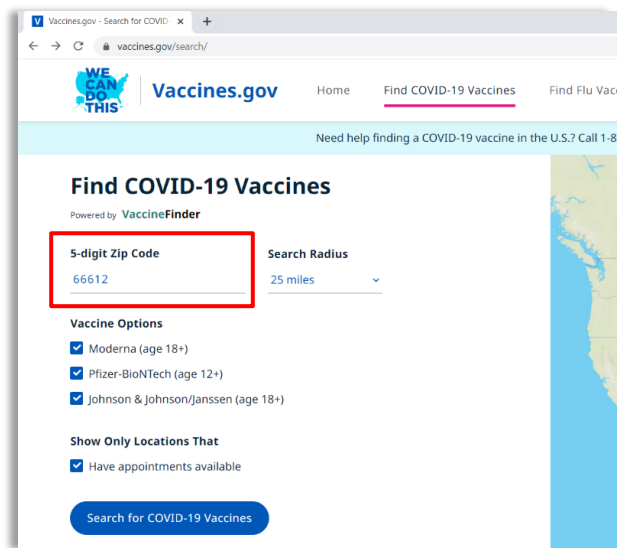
Vaccines.gov - Search for COVID ×
+
vaccines.gov/search/

WE CAN DO THIS
Vaccines.gov
Home
Find COVID-19 Vaccines
Find Flu Vacc

Need help finding a COVID-19 vaccine in the U.S.? Call 1-8

Find COVID-19 Vaccines
Powered by VaccineFinder

5-digit Zip Code
66612

Search Radius
25 miles

Vaccine Options
Moderna (age 18+)
Pfizer-BioNTech (age 12+)
Johnson & Johnson/Janssen (age 18+)

Show Only Locations That
Have appointments available

Search for COVID-19 Vaccines